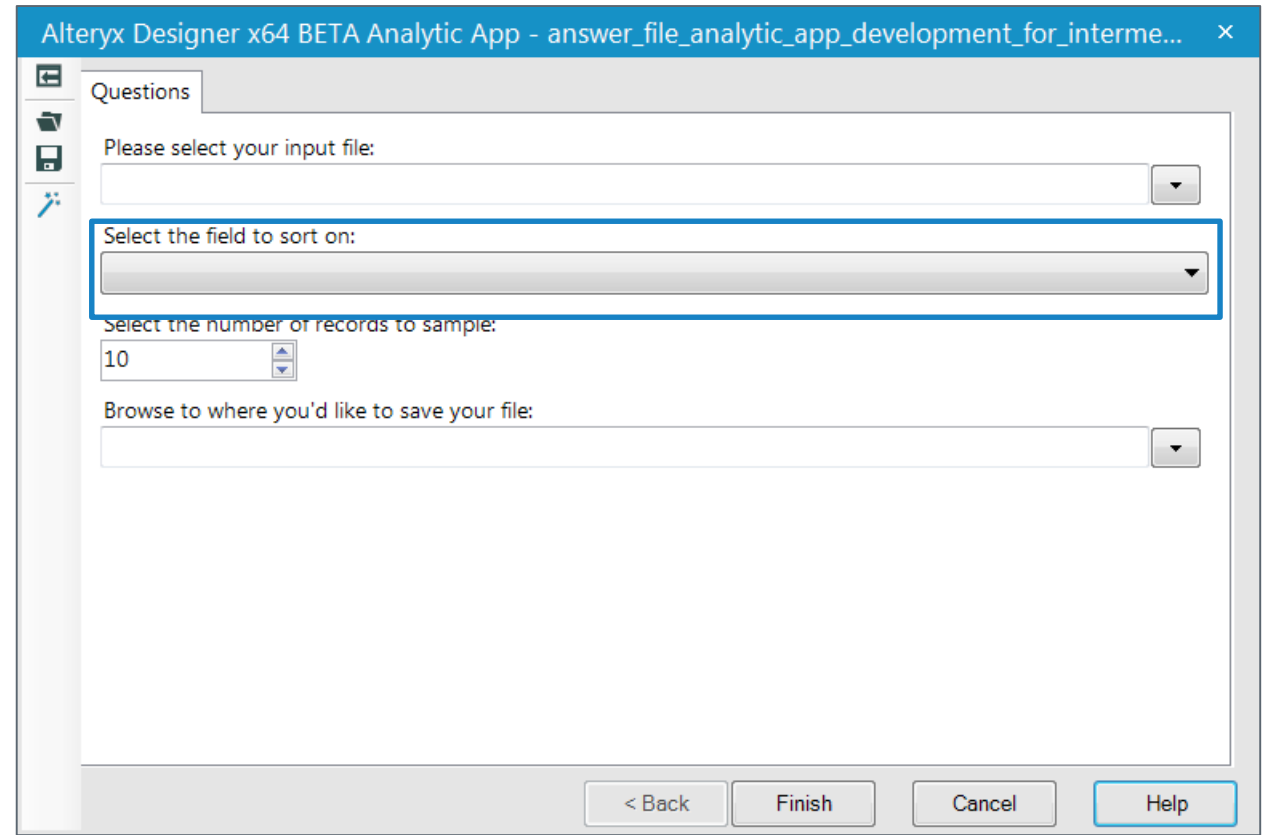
Alteryx Designer x64 BETA Analytic App - answer_file_analytic_app_development_for_interme...

Questions

Please select your input file:

Select the field to sort on:

Select the number of records to sample:

10

Browse to where you'd like to save your file:

< Back
Finish
Cancel
Help